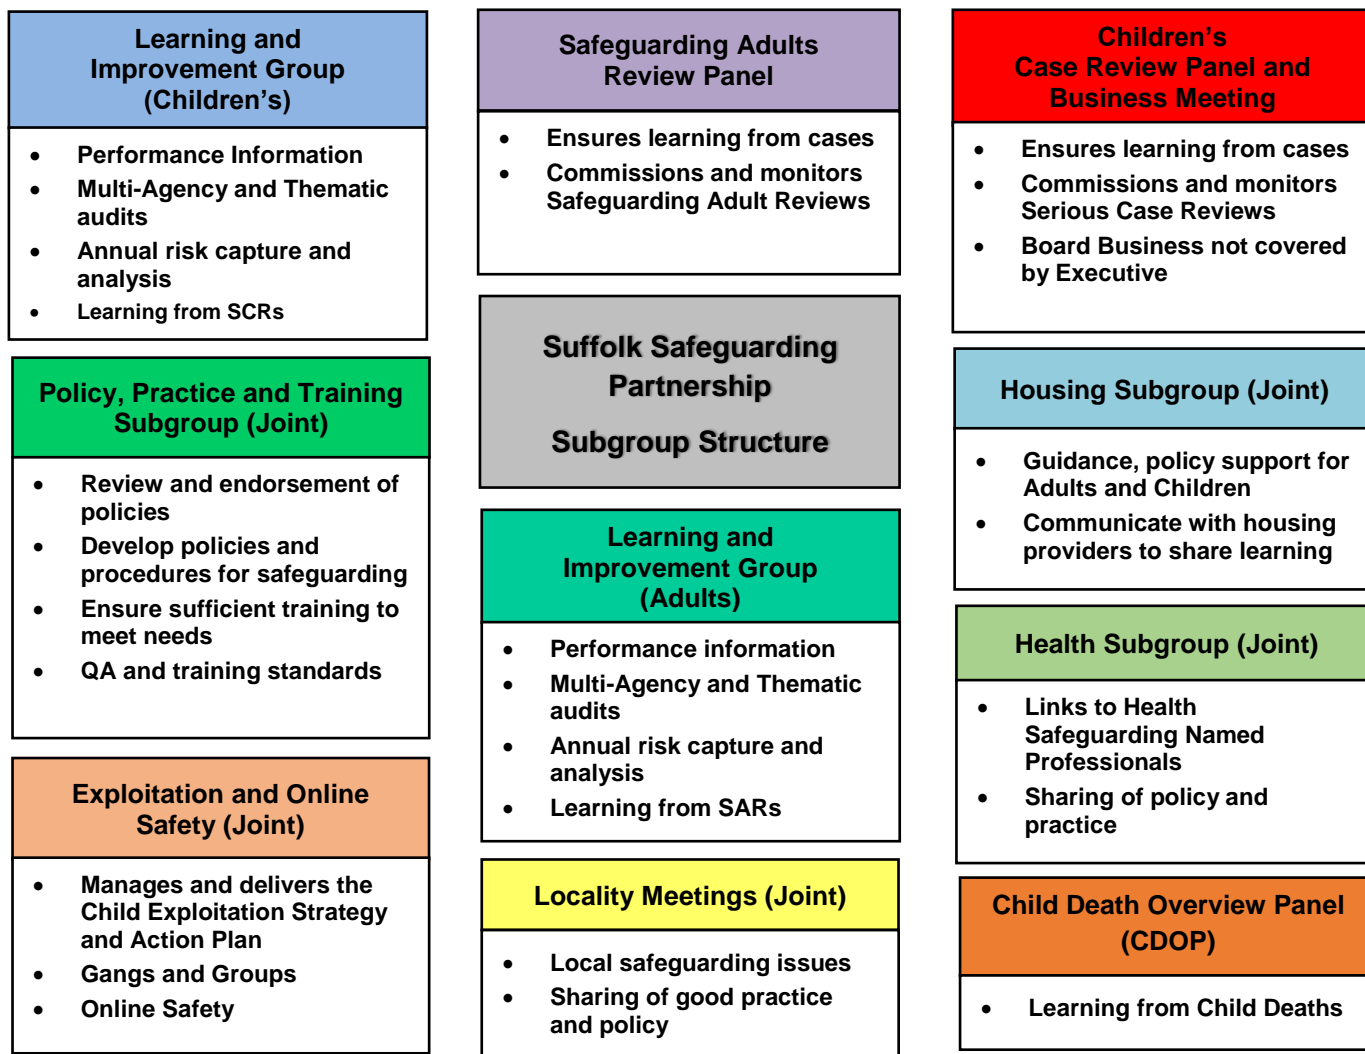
Learning and Improvement Group (Children's)

- Performance Information
- Multi-Agency and Thematic audits
- Annual risk capture and analysis
- Learning from SCRs

Policy, Practice and Training Subgroup (Joint)

- Review and endorsement of policies
- Develop policies and procedures for safeguarding
- Ensure sufficient training to meet needs
- QA and training standards

Exploitation and Online Safety (Joint)

- Manages and delivers the Child Exploitation Strategy and Action Plan
- Gangs and Groups
- Online Safety

Safeguarding Adults Review Panel

- Ensures learning from cases
- Commissions and monitors Safeguarding Adult Reviews

Suffolk Safeguarding Partnership

Subgroup Structure

Learning and Improvement Group (Adults)

- Performance information
- Multi-Agency and Thematic audits
- Annual risk capture and analysis
- Learning from SARs

Locality Meetings (Joint)

- Local safeguarding issues
- Sharing of good practice and policy

Children's Case Review Panel and Business Meeting

- Ensures learning from cases
- Commissions and monitors Serious Case Reviews
- Board Business not covered by Executive

Housing Subgroup (Joint)

- Guidance, policy support for Adults and Children
- Communicate with housing providers to share learning

Health Subgroup (Joint)

- Links to Health Safeguarding Named Professionals
- Sharing of policy and practice

Child Death Overview Panel (CDOP)

- Learning from Child Deaths